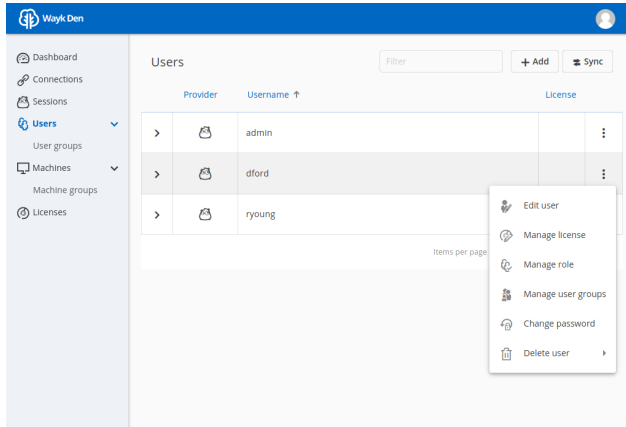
Wayk Den

Dashboard
Connections
Sessions
Users
User groups
Machines
Machine groups
Licenses

Users

Filter

+ Add

Sync

| | Provider | Username ↑ | License | |
|---|---|---|---|---|
| > | | admin | | ⋮ |
| > | | dford | | ⋮ |
| > | | ryoung | | |

Items per page

Edit user
Manage license
Manage role
Manage user groups
Change password
Delete user